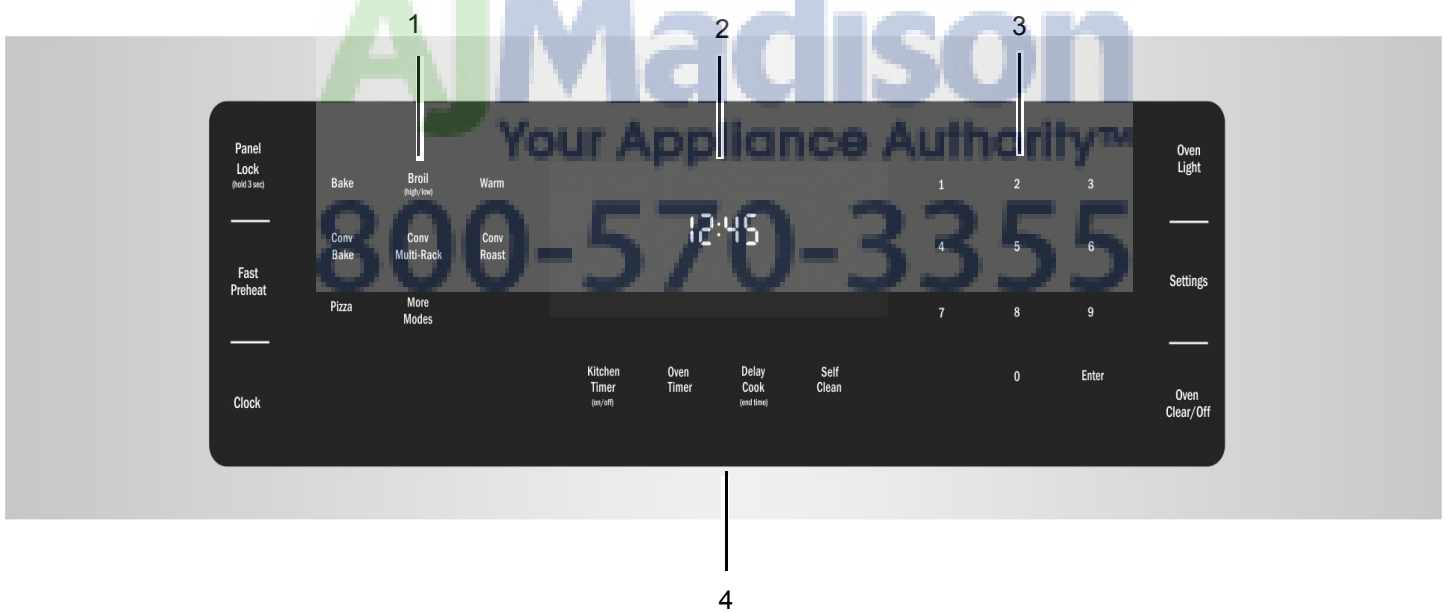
AJ Madison
Your Appliance Authority™
800-570-3355

1 2 3

Panel Lock (hold 3 sec)

Fast Preheat

Clock

Bake
Broil (high/low)
Warm

Conv Bake
Conv Multi-Rack
Conv Roast

Pizza
More Modes

12:45

Kitchen Timer (on/off)
Oven Timer
Delay Cook (end time)
Self Clean

1 2 3
4 5 6
7 8 9
0 Enter

Oven Light

Settings

Oven Clear/Off

4